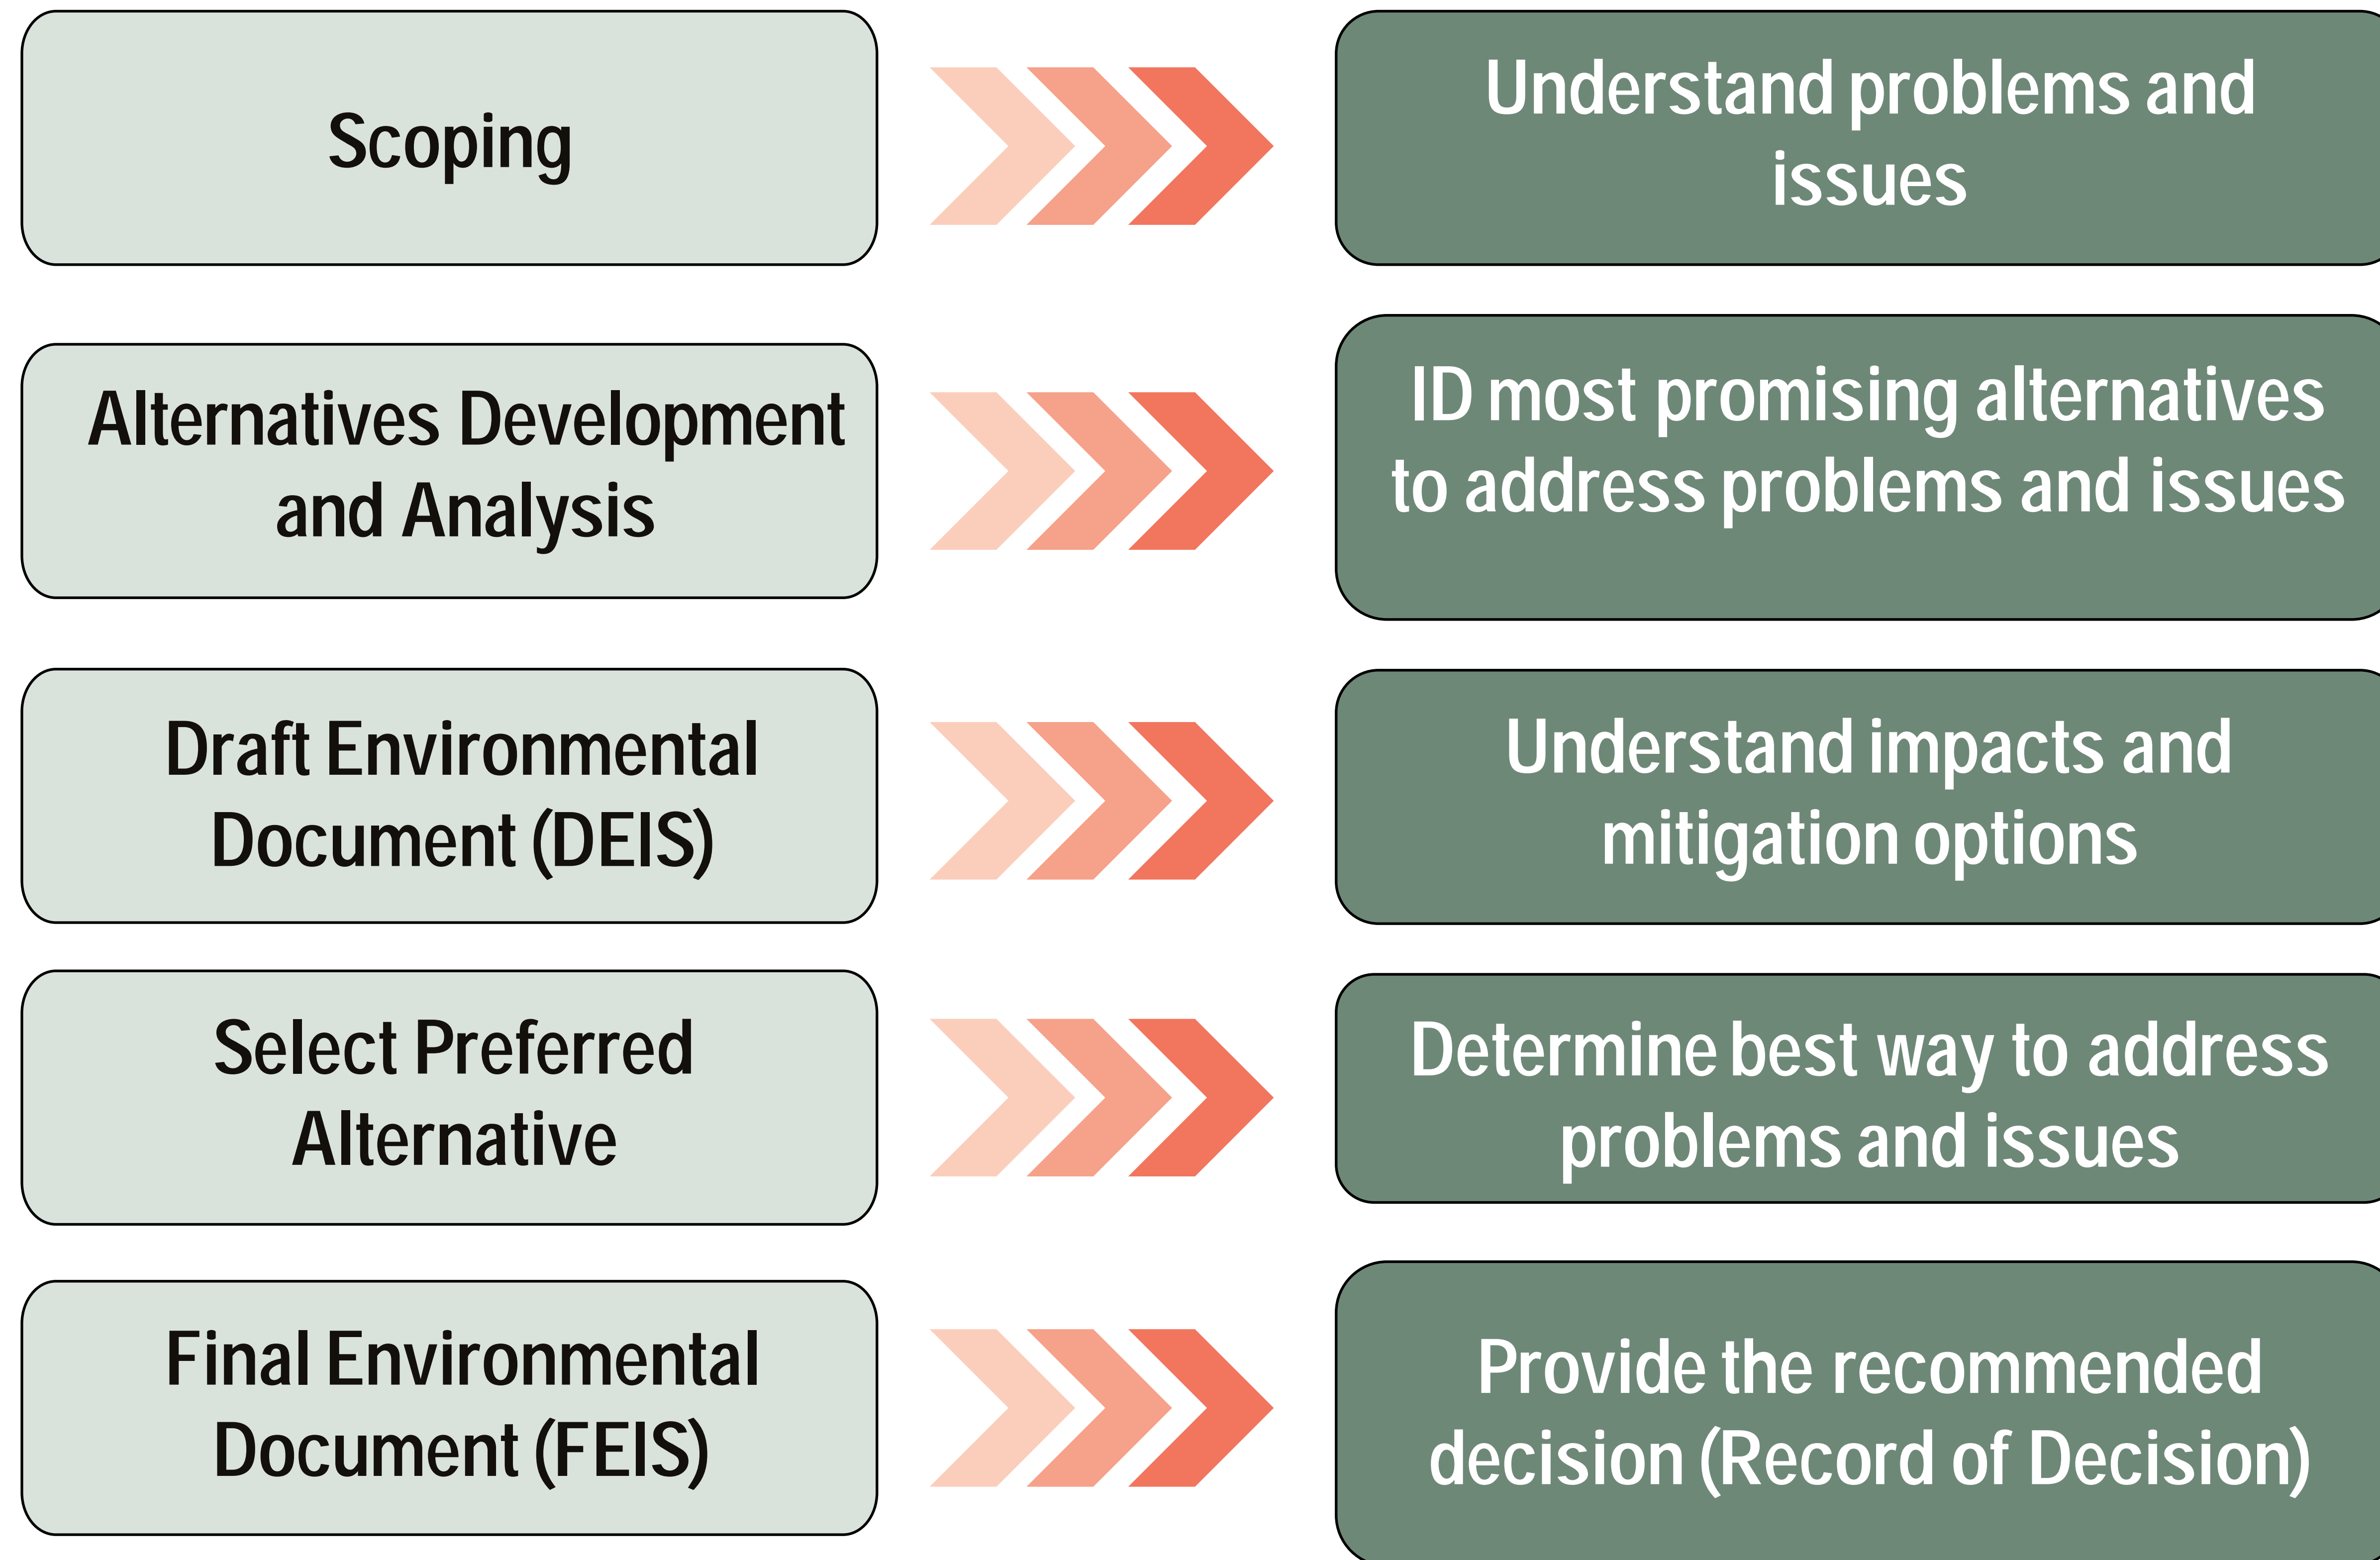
Scoping

Understand problems and issues

Alternatives Development and Analysis

ID most promising alternatives to address problems and issues

Draft Environmental Document (DEIS)

Understand impacts and mitigation options

Select Preferred Alternative

Determine best way to address problems and issues

Final Environmental Document (FEIS)

Provide the recommended decision (Record of Decision)